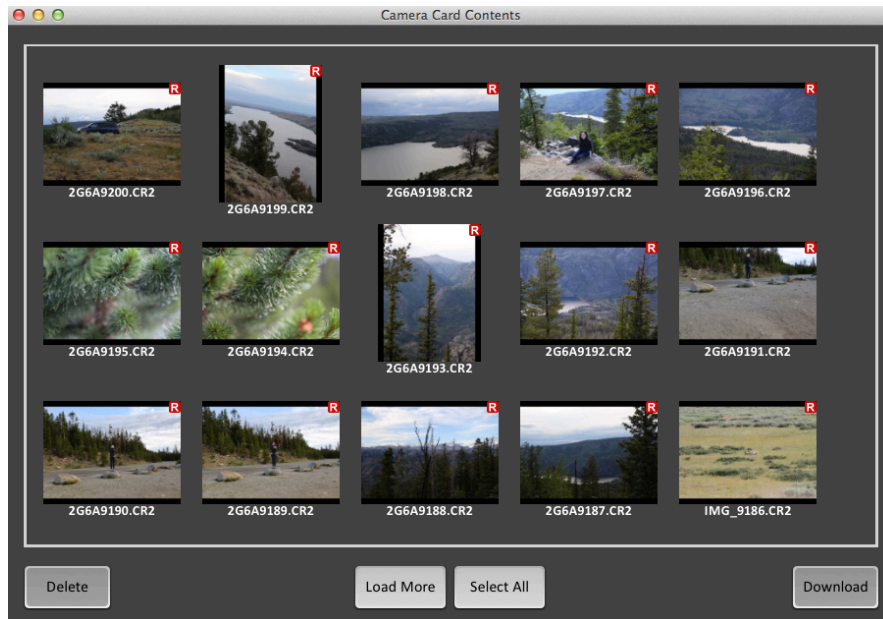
Camera Card Contents

R
2G6A9200.CR2

R
2G6A9199.CR2

R
2G6A9198.CR2

R
2G6A9197.CR2

R
2G6A9196.CR2

R
2G6A9195.CR2

R
2G6A9194.CR2

R
2G6A9193.CR2

R
2G6A9192.CR2

R
2G6A9191.CR2

R
2G6A9190.CR2

R
2G6A9189.CR2

R
2G6A9188.CR2

R
2G6A9187.CR2

R
IMG_9186.CR2

Delete

Load More

Select All

Download